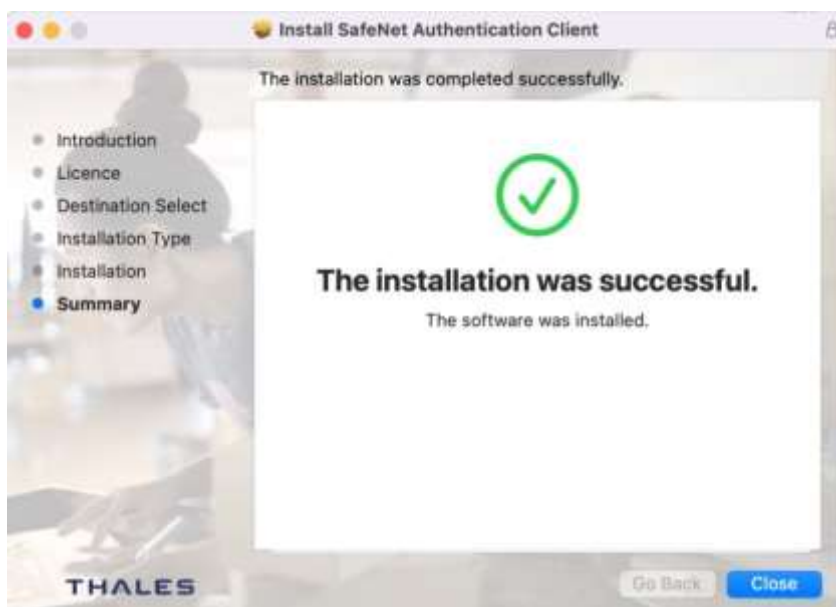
Install SafeNet Authentication Client

The installation was completed successfully.

Introduction
Licence
Destination Select
Installation Type
Installation
Summary

The installation was successful.

The software was installed.

THALES

Go Back

Close